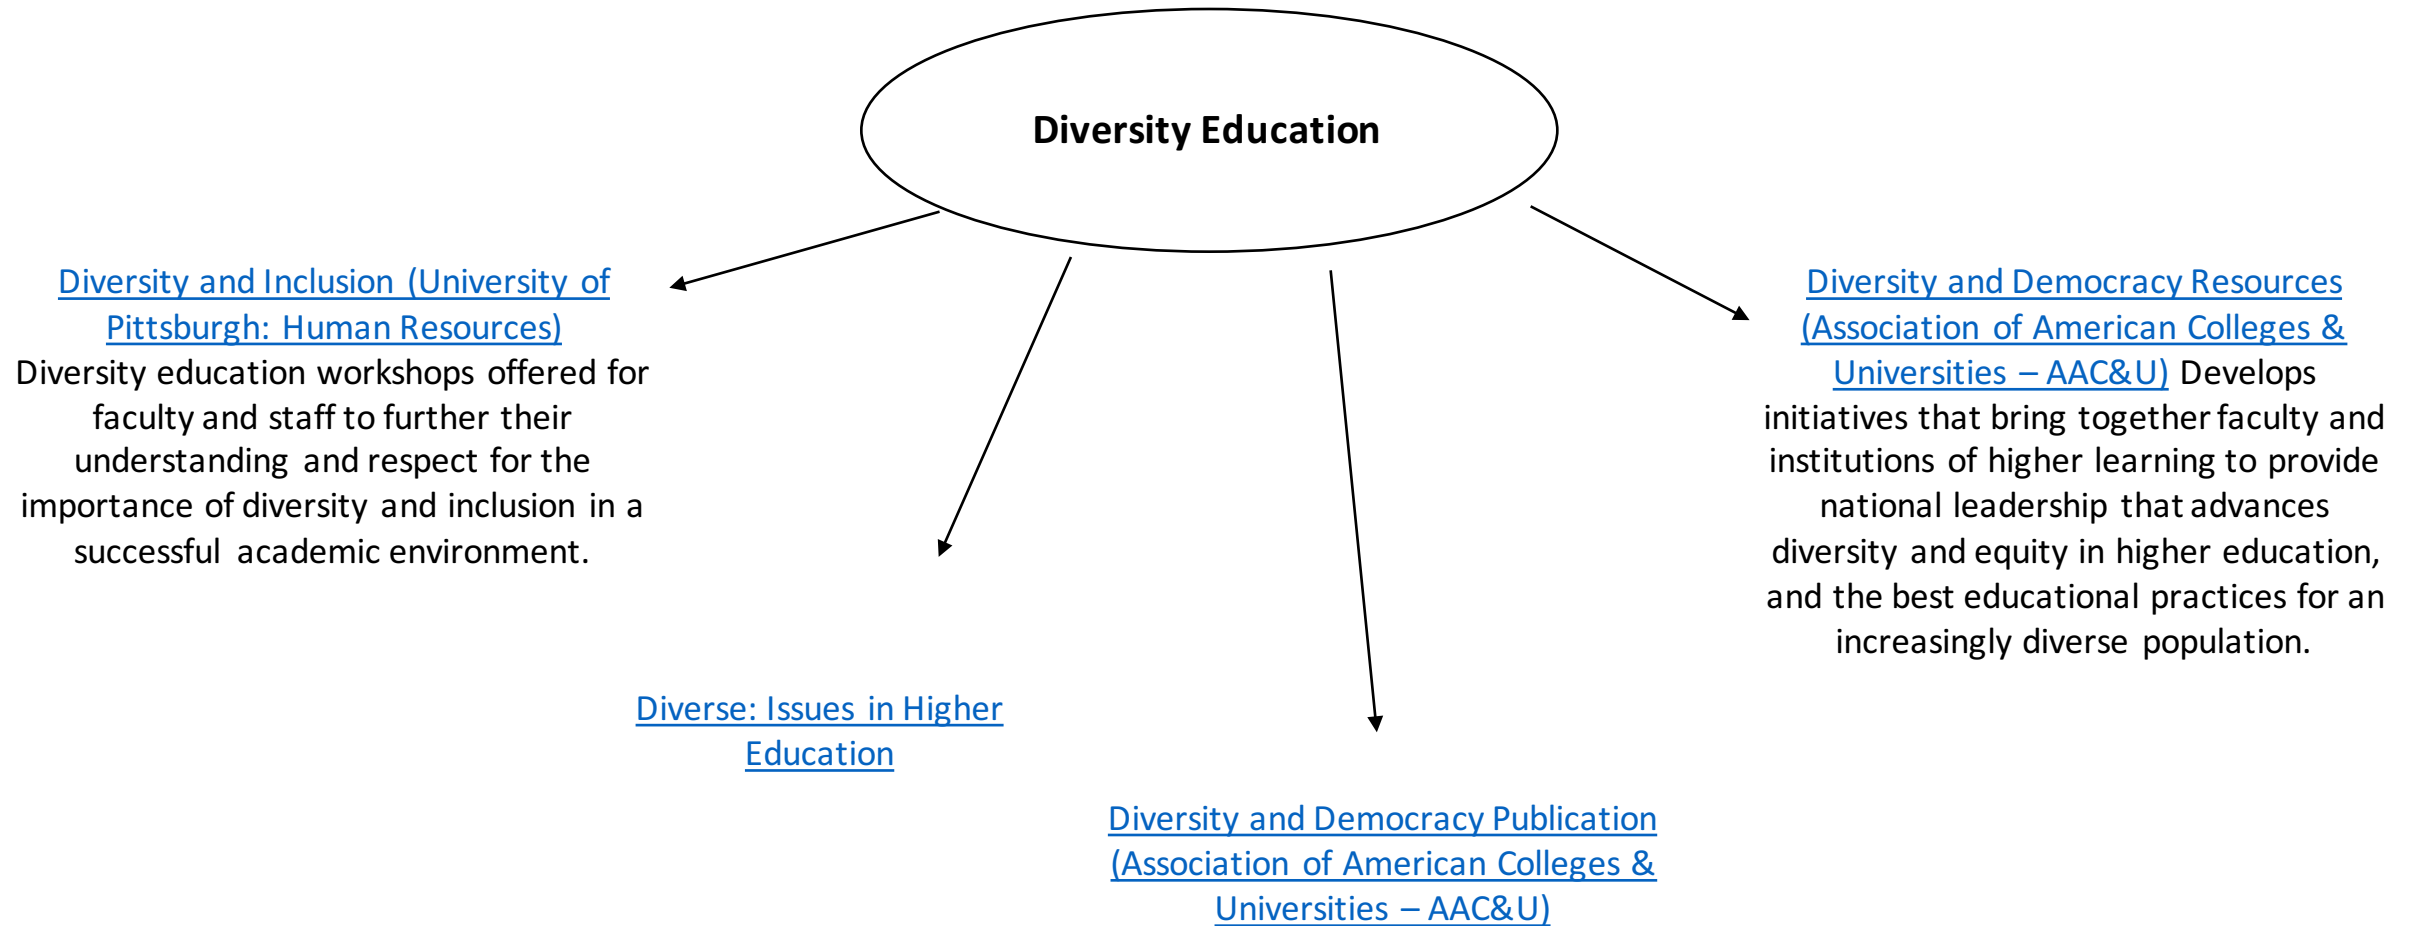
Diversity Education

Diversity and Inclusion (University of Pittsburgh: Human Resources) Diversity education workshops offered for faculty and staff to further their understanding and respect for the importance of diversity and inclusion in a successful academic environment.

Diverse: Issues in Higher Education

Diversity and Democracy Publication (Association of American Colleges & Universities – AAC&U)

Diversity and Democracy Resources (Association of American Colleges & Universities – AAC&U) Develops initiatives that bring together faculty and institutions of higher learning to provide national leadership that advances diversity and equity in higher education, and the best educational practices for an increasingly diverse population.